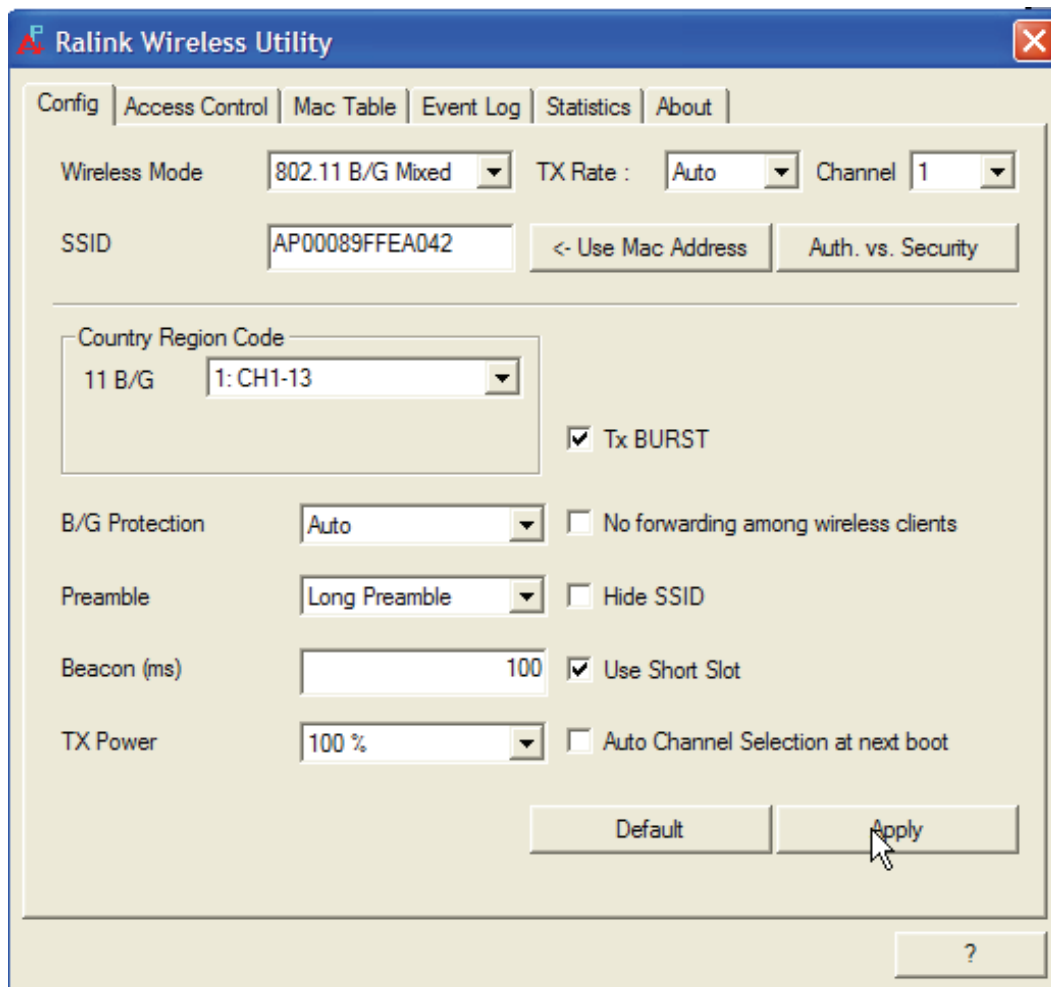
Ralink Wireless Utility

Config | Access Control | Mac Table | Event Log | Statistics | About

Wireless Mode 802.11 B/G Mixed TX Rate : Auto Channel 1

SSID AP00089FFEA042 <- Use Mac Address Auth. vs. Security

Country Region Code
11 B/G 1: CH1-13

Tx BURST

B/G Protection Auto No forwarding among wireless clients

Preamble Long Preamble Hide SSID

Beacon (ms) 100 Use Short Slot

TX Power 100 % Auto Channel Selection at next boot

Default Apply

?